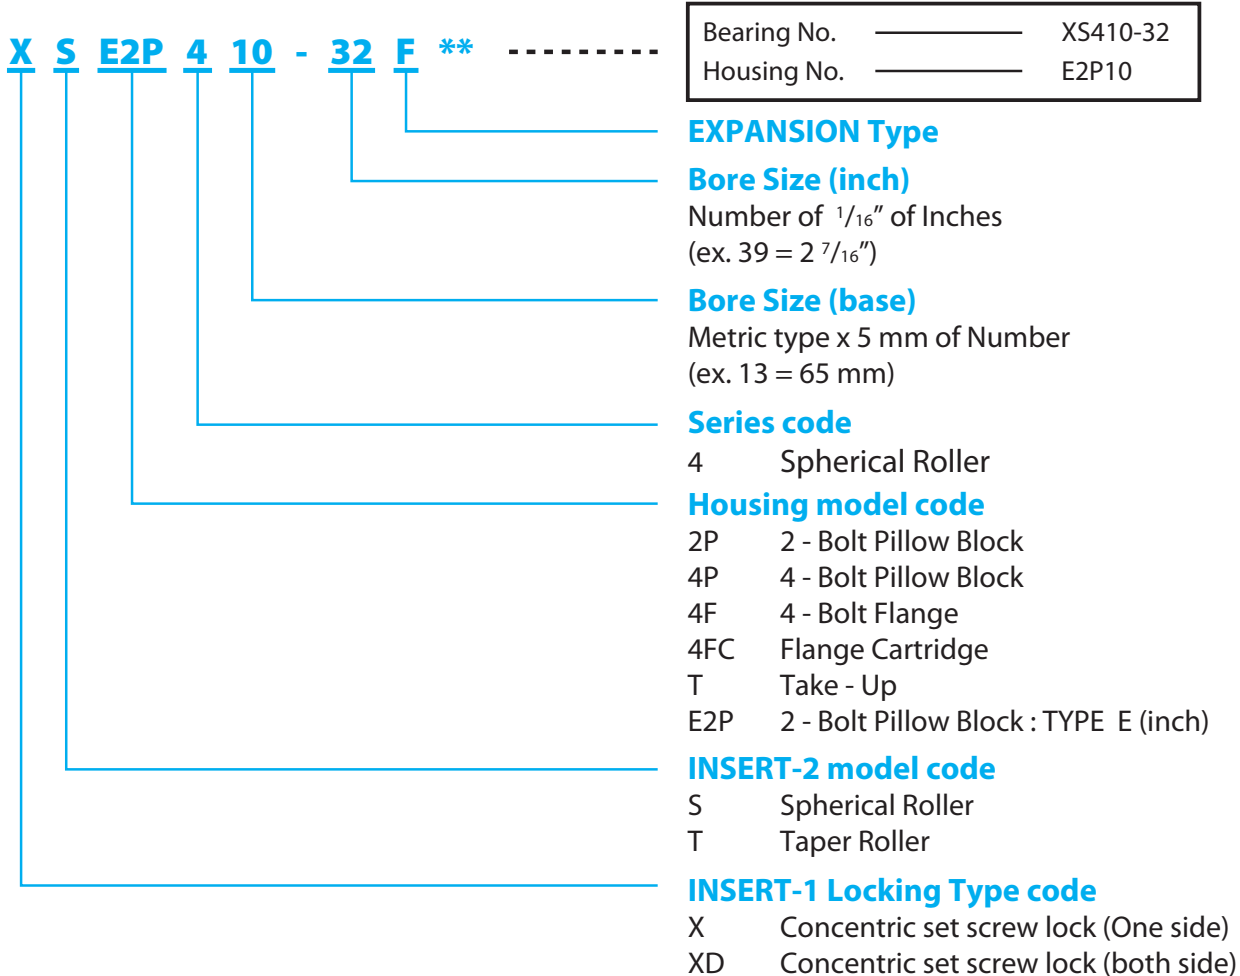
X S E2P 4 10 - 32 F ** ---------

| Bearing No. | XS410-32 |
|---|---|
| Housing No. | E2P10 |

EXPANSION Type

Bore Size (inch)
Number of $^{1}/_{16}$" of Inches
(ex. 39 = 2 $^{7}/_{16}$")

Bore Size (base)
Metric type x 5 mm of Number
(ex. 13 = 65 mm)

Series code
4 Spherical Roller

Housing model code
2P 2 - Bolt Pillow Block
4P 4 - Bolt Pillow Block
4F 4 - Bolt Flange
4FC Flange Cartridge
T Take - Up
E2P 2 - Bolt Pillow Block : TYPE E (inch)

INSERT-2 model code
S Spherical Roller
T Taper Roller

INSERT-1 Locking Type code
X Concentric set screw lock (One side)
XD Concentric set screw lock (both side)